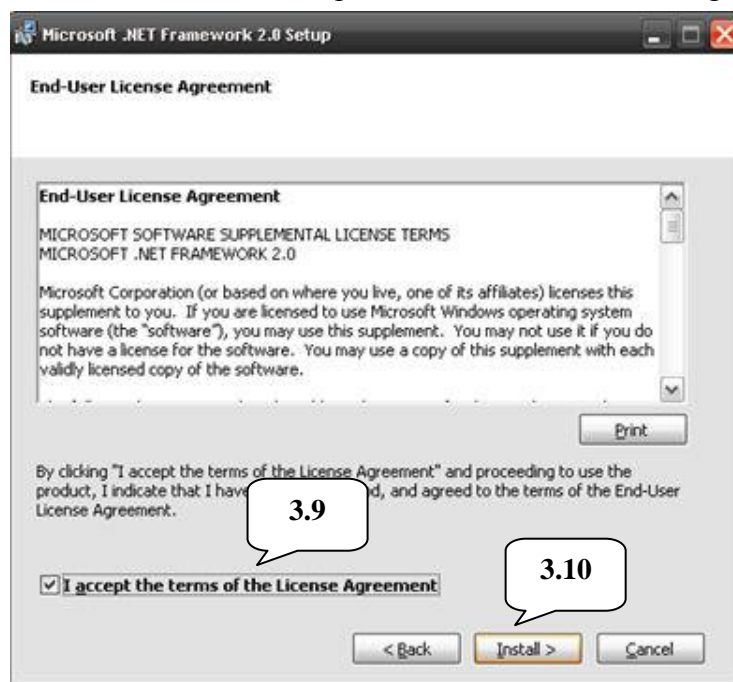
Microsoft .NET Framework 2.0 Setup

End-User License Agreement

End-User License Agreement

MICROSOFT SOFTWARE SUPPLEMENTAL LICENSE TERMS
MICROSOFT .NET FRAMEWORK 2.0

Microsoft Corporation (or based on where you live, one of its affiliates) licenses this supplement to you. If you are licensed to use Microsoft Windows operating system software (the "software"), you may use this supplement. You may not use it if you do not have a license for the software. You may use a copy of this supplement with each validly licensed copy of the software.

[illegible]

Print

By clicking "I accept the terms of the License Agreement" and proceeding to use the product, I indicate that I have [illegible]d, and agreed to the terms of the End-User License Agreement.

3.9

I accept the terms of the License Agreement

3.10

< Back

Install >

Cancel